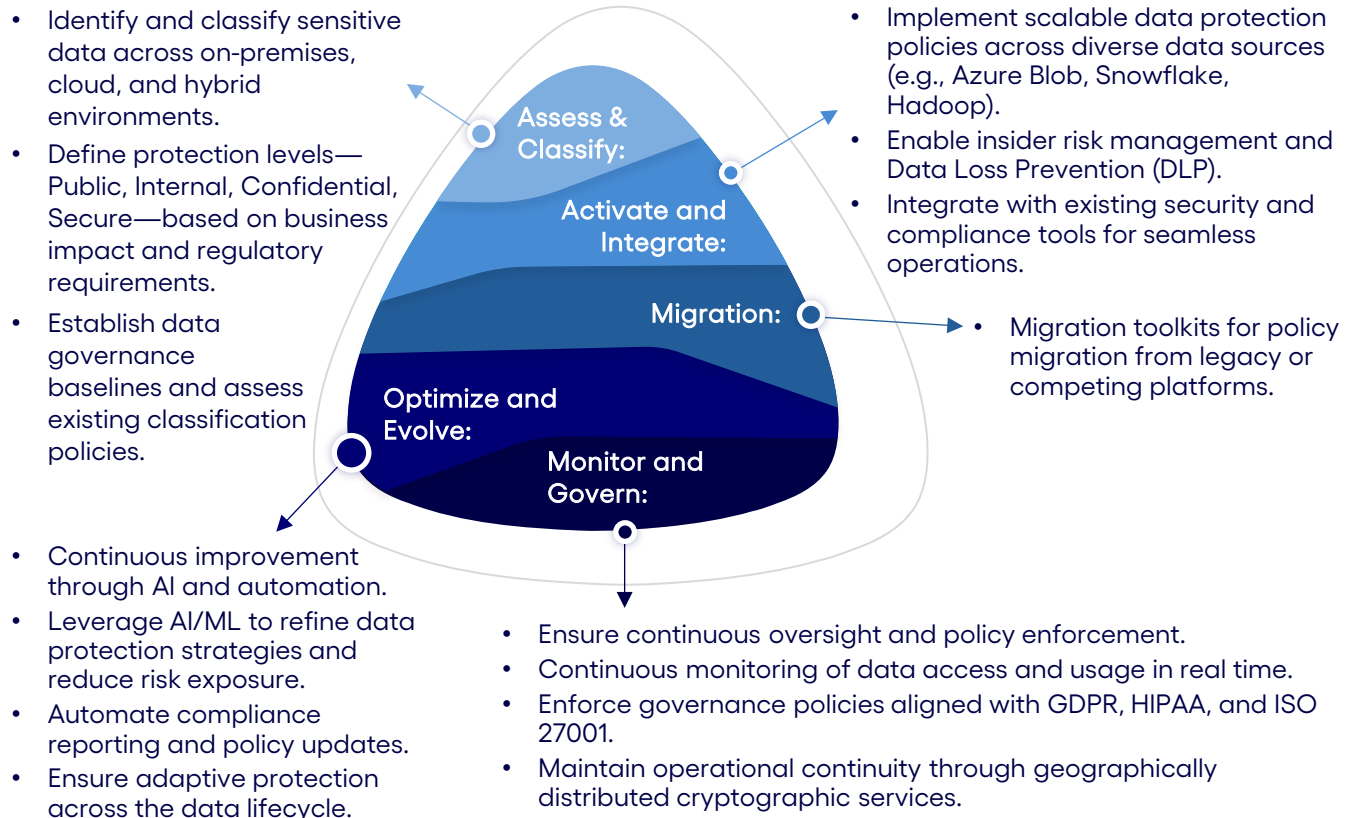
• Identify and classify sensitive data across on-premises, cloud, and hybrid environments.
• Define protection levels—Public, Internal, Confidential, Secure—based on business impact and regulatory requirements.
• Establish data governance baselines and assess existing classification policies.

Assess & Classify:

• Implement scalable data protection policies across diverse data sources (e.g., Azure Blob, Snowflake, Hadoop).
• Enable insider risk management and Data Loss Prevention (DLP).
• Integrate with existing security and compliance tools for seamless operations.

Activate and Integrate:

Migration:

• Migration toolkits for policy migration from legacy or competing platforms.

Optimize and Evolve:

Monitor and Govern:

• Continuous improvement through AI and automation.
• Leverage AI/ML to refine data protection strategies and reduce risk exposure.
• Automate compliance reporting and policy updates.
• Ensure adaptive protection across the data lifecycle.

• Ensure continuous oversight and policy enforcement.
• Continuous monitoring of data access and usage in real time.
• Enforce governance policies aligned with GDPR, HIPAA, and ISO 27001.
• Maintain operational continuity through geographically distributed cryptographic services.